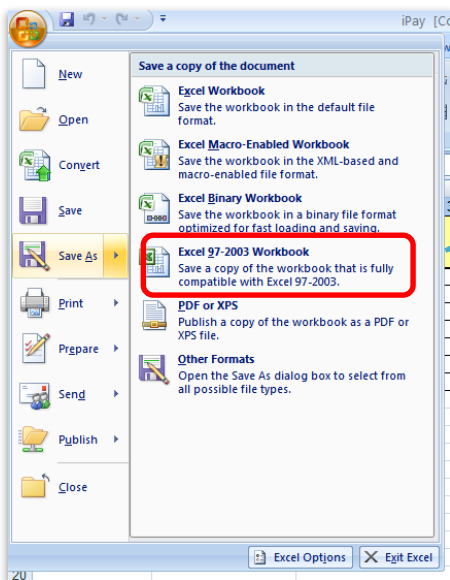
iPay [Co

New

Open

Convert

Save

Save As

Print

Prepare

Send

Publish

Close

Save a copy of the document

Excel Workbook
Save the workbook in the default file format.

Excel Macro-Enabled Workbook
Save the workbook in the XML-based and macro-enabled file format.

Excel Binary Workbook
Save the workbook in a binary file format optimized for fast loading and saving.

Excel 97-2003 Workbook
Save a copy of the workbook that is fully compatible with Excel 97-2003.

PDF or XPS
Publish a copy of the workbook as a PDF or XPS file.

Other Formats
Open the Save As dialog box to select from all possible file types.

Excel Options

Exit Excel

20